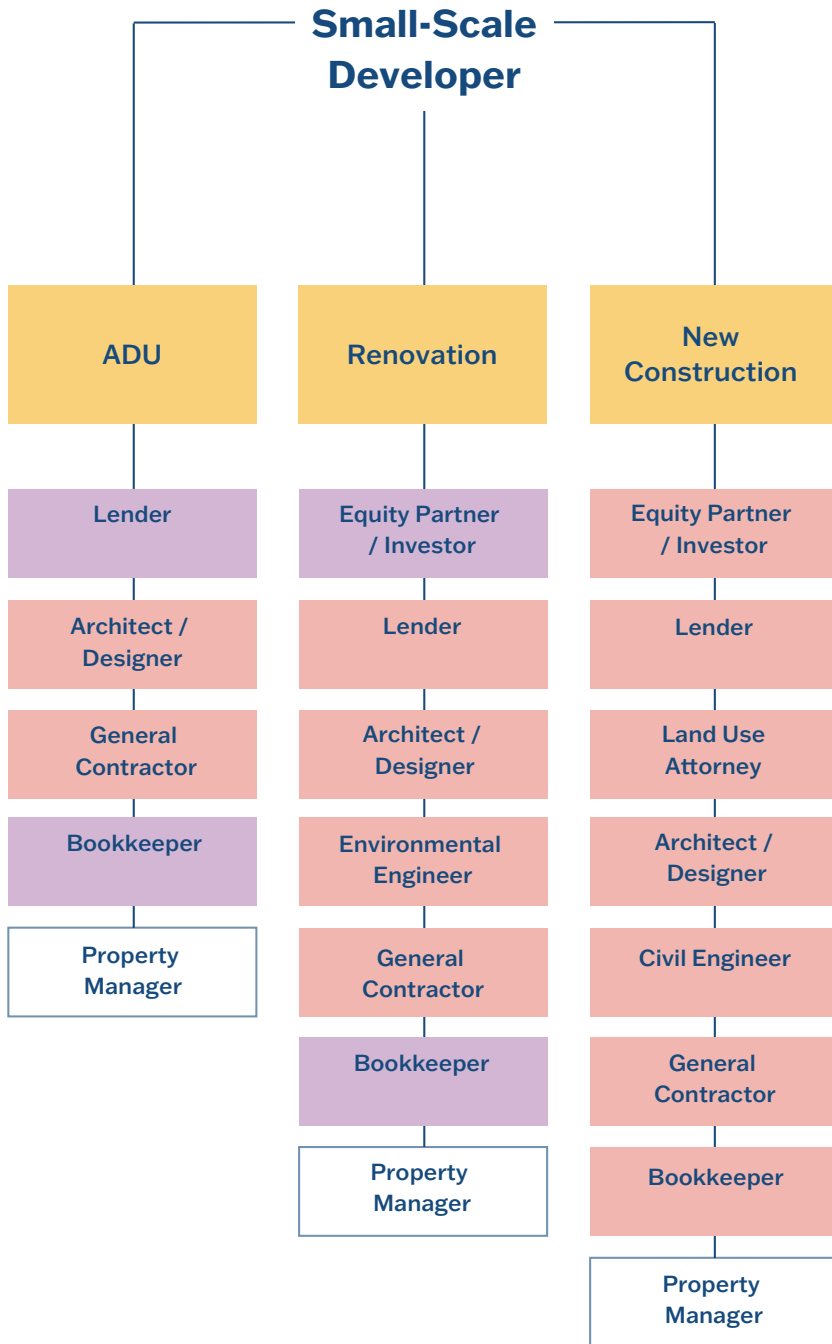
Small-Scale Developer

ADU

Lender

Architect / Designer

General Contractor

Bookkeeper

Property Manager

Renovation

Equity Partner / Investor

Lender

Architect / Designer

Environmental Engineer

General Contractor

Bookkeeper

Property Manager

New Construction

Equity Partner / Investor

Lender

Land Use Attorney

Architect / Designer

Civil Engineer

General Contractor

Bookkeeper

Property Manager